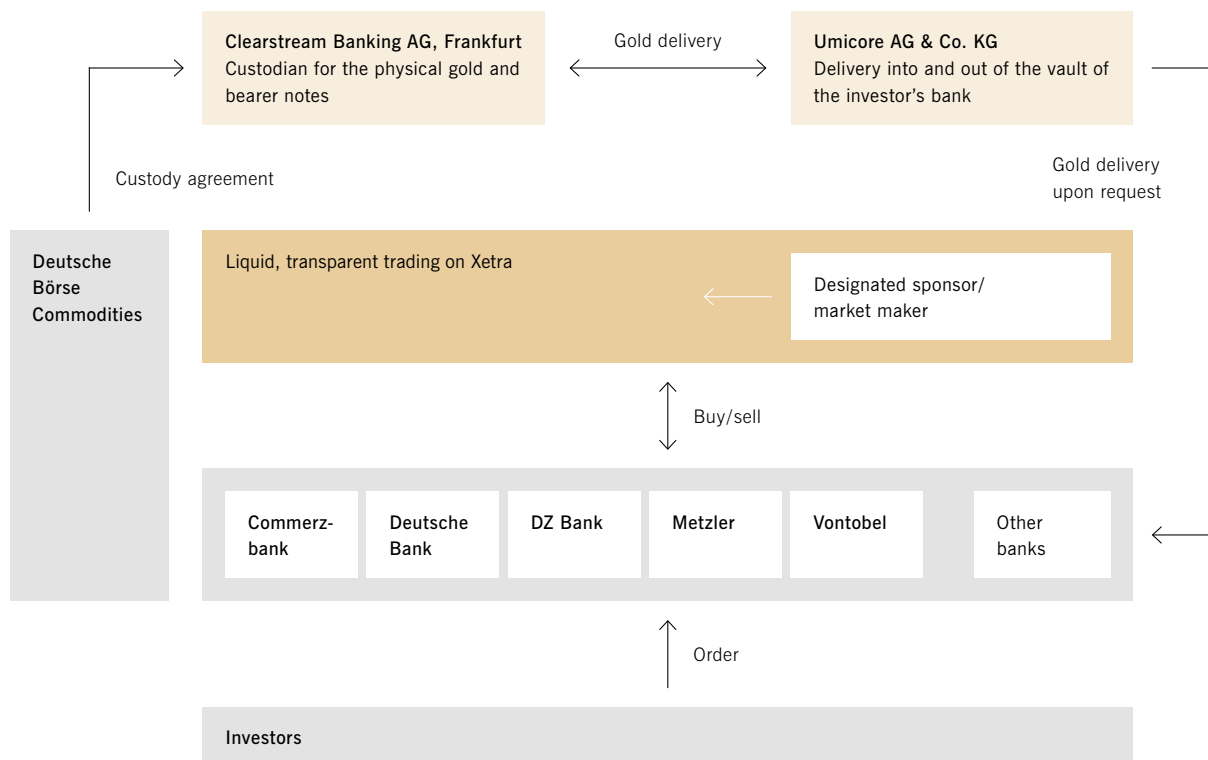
Clearstream Banking AG, Frankfurt
Custodian for the physical gold and bearer notes

Gold delivery

Umicore AG & Co. KG
Delivery into and out of the vault of the investor's bank

Custody agreement

Gold delivery upon request

Deutsche Börse Commodities

Liquid, transparent trading on Xetra

Designated sponsor/ market maker

Buy/sell

Commerzbank

Deutsche Bank

DZ Bank

Metzler

Vontobel

Other banks

Order

Investors